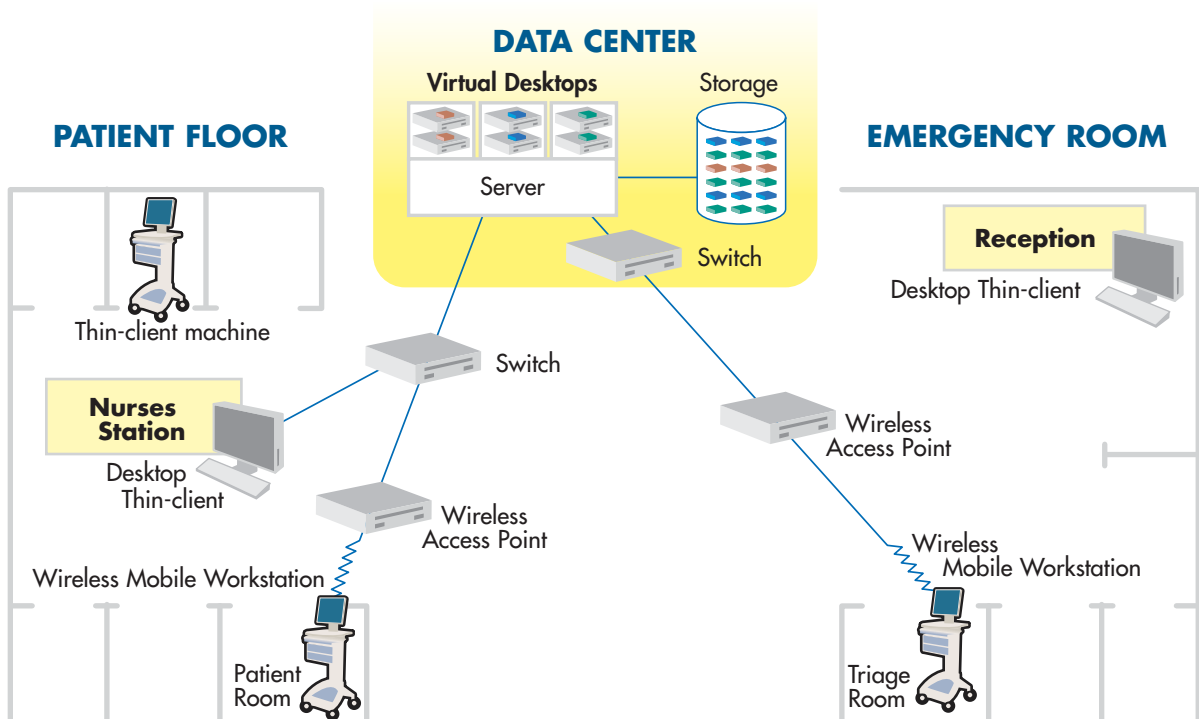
DATA CENTER

Virtual Desktops

Storage

Server

Switch

PATIENT FLOOR

EMERGENCY ROOM

Reception

Desktop Thin-client

Thin-client machine

Switch

Nurses Station

Desktop Thin-client

Wireless Access Point

Wireless Access Point

Wireless Mobile Workstation

Wireless Mobile Workstation

Patient Room

Triage Room